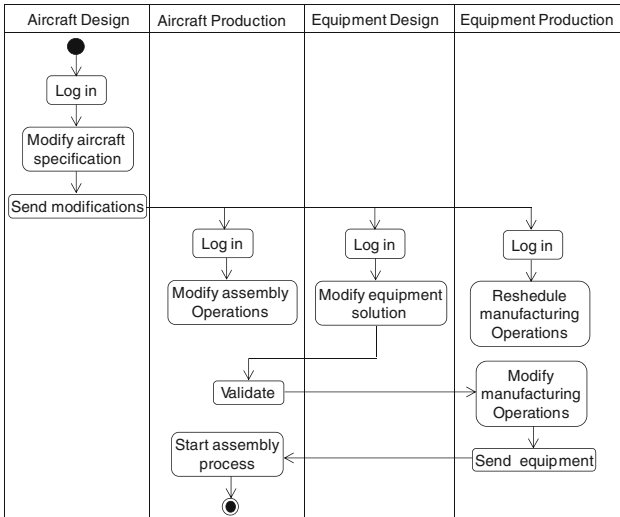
Aircraft Design

Aircraft Production

Equipment Design

Equipment Production

Log in

Modify aircraft specification

Send modifications

Log in

Log in

Log in

Modify assembly Operations

Modify equipment solution

Reshedule manufacturing Operations

Validate

Modify manufacturing Operations

Start assembly process

Send equipment